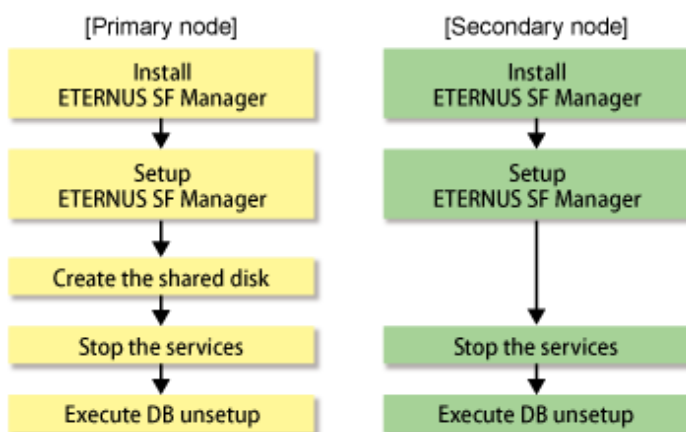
[Primary node]

Install
ETERNUS SF Manager

Setup
ETERNUS SF Manager

Create the shared disk

Stop the services

Execute DB unsetup

[Secondary node]

Install
ETERNUS SF Manager

Setup
ETERNUS SF Manager

Stop the services

Execute DB unsetup